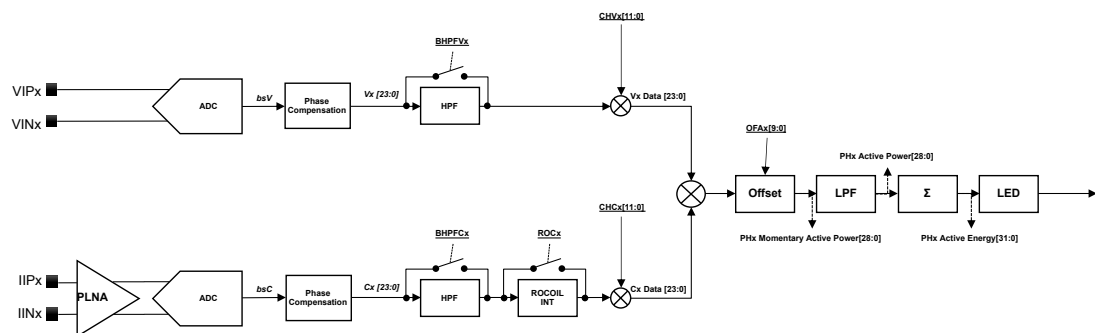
CHVx[11:0]

BHPFVx

VIPx

VINx

ADC

bsV

Phase Compensation

Vx [23:0]

HPF

Vx Data [23:0]

OFAx[9:0]

PHx Active Power[28:0]

Offset

LPF

Σ

LED

PHx Momentary Active Power[28:0]

PHx Active Energy[31:0]

CHCx[11:0]

BHPFCx

ROCx

IIPx

IINx

PLNA

ADC

bsC

Phase Compensation

Cx [23:0]

HPF

ROCOIL INT

Cx Data [23:0]